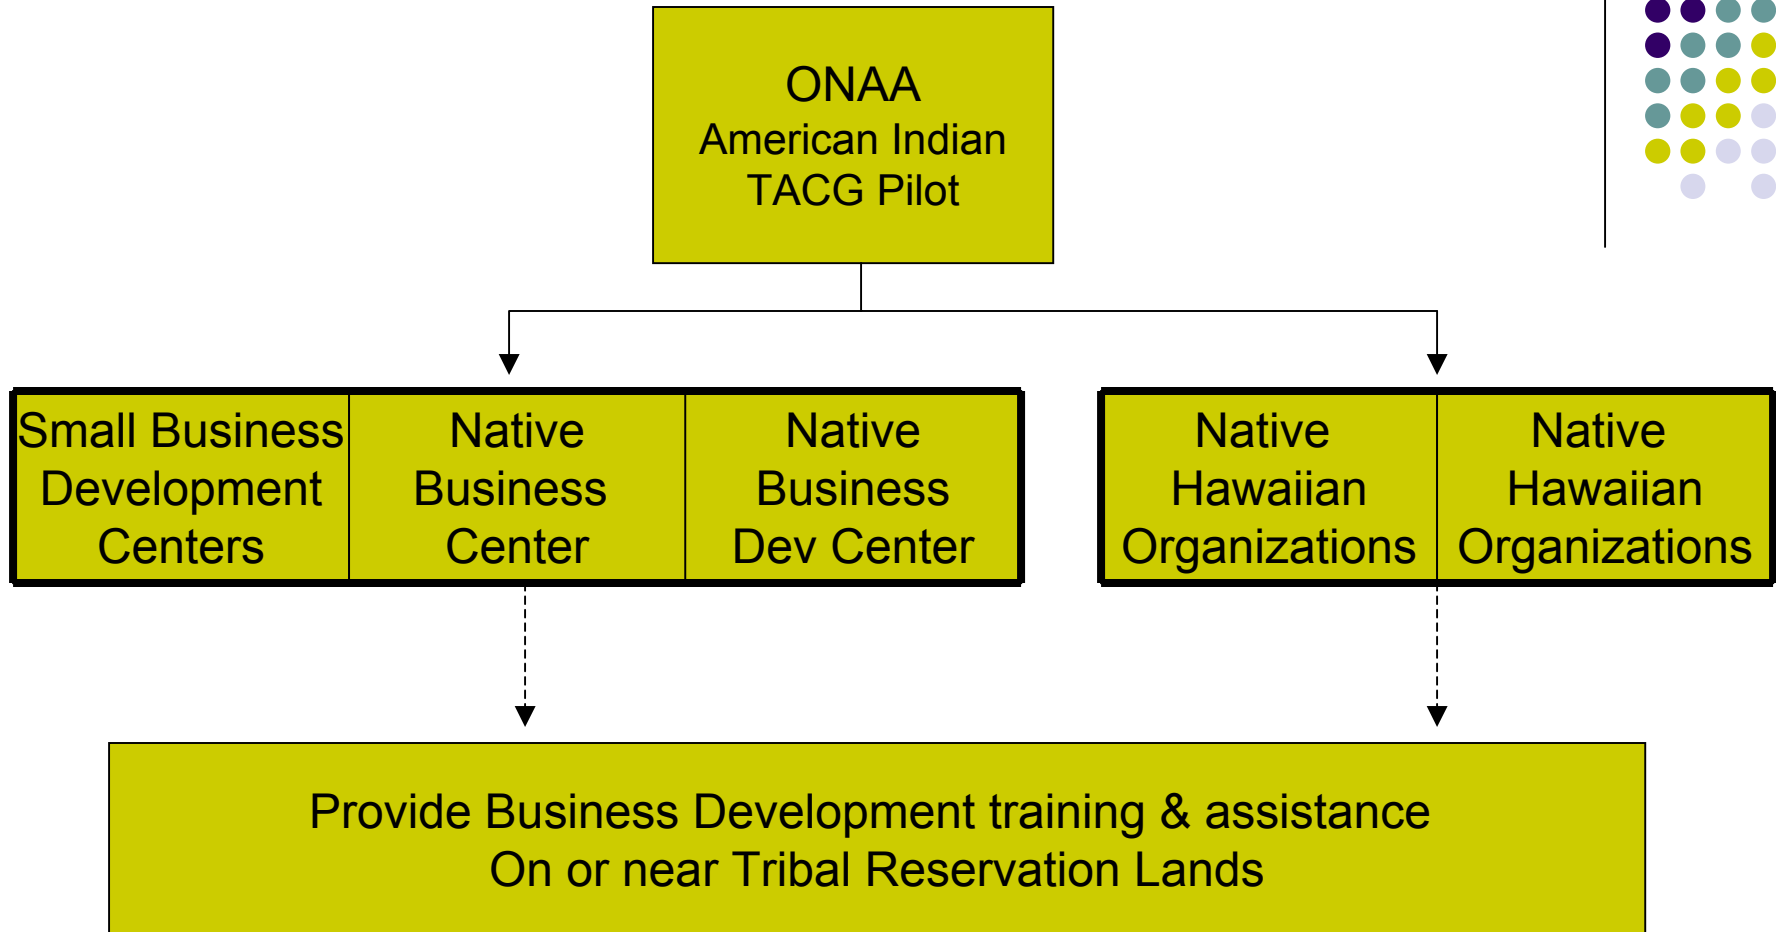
ONAA
American Indian
TACG Pilot

Small Business Development Centers

Native Business Center

Native Business Dev Center

Native Hawaiian Organizations

Native Hawaiian Organizations

Provide Business Development training & assistance
On or near Tribal Reservation Lands